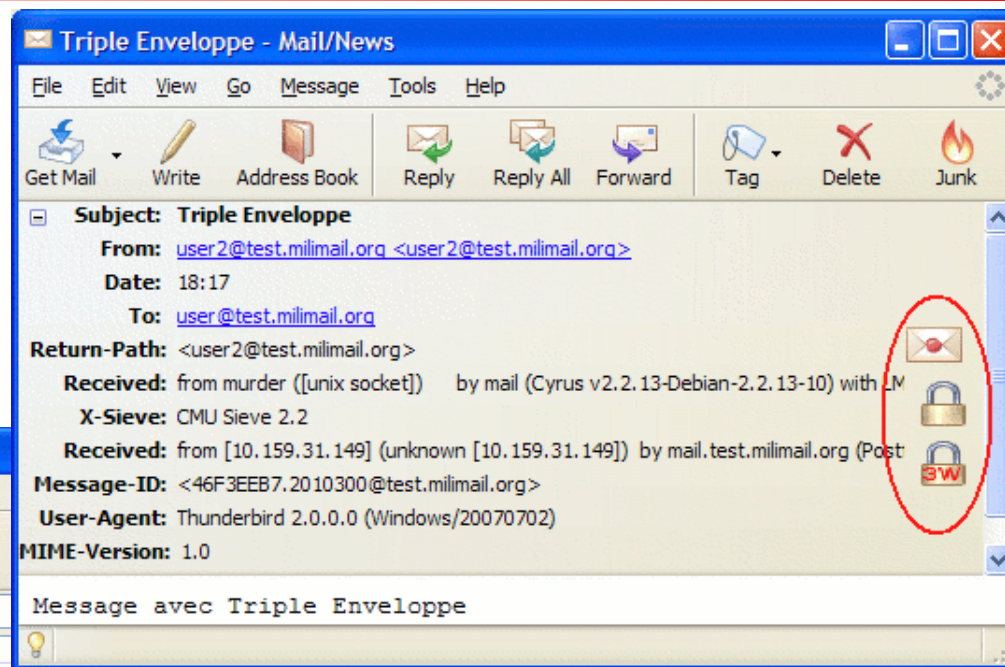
Triple Enveloppe - Mail/News

File Edit View Go Message Tools Help

Get Mail Write Address Book Reply Reply All Forward Tag Delete Junk

Subject: Triple Enveloppe
From: user2@test.milimail.org <user2@test.milimail.org>
Date: 18:17
To: user@test.milimail.org
Return-Path: <user2@test.milimail.org>
Received: from murder ([unix socket]) by mail (Cyrus v2.2.13-Debian-2.2.13-10) with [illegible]
X-Sieve: CMU Sieve 2.2
Received: from [10.159.31.149] (unknown [10.159.31.149]) by mail.test.milimail.org (Post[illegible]
Message-ID: <46F3EEB7.2010300@test.milimail.org>
User-Agent: Thunderbird 2.0.0.0 (Windows/20070702)
MIME-Version: 1.0

3W

Message avec Triple Enveloppe